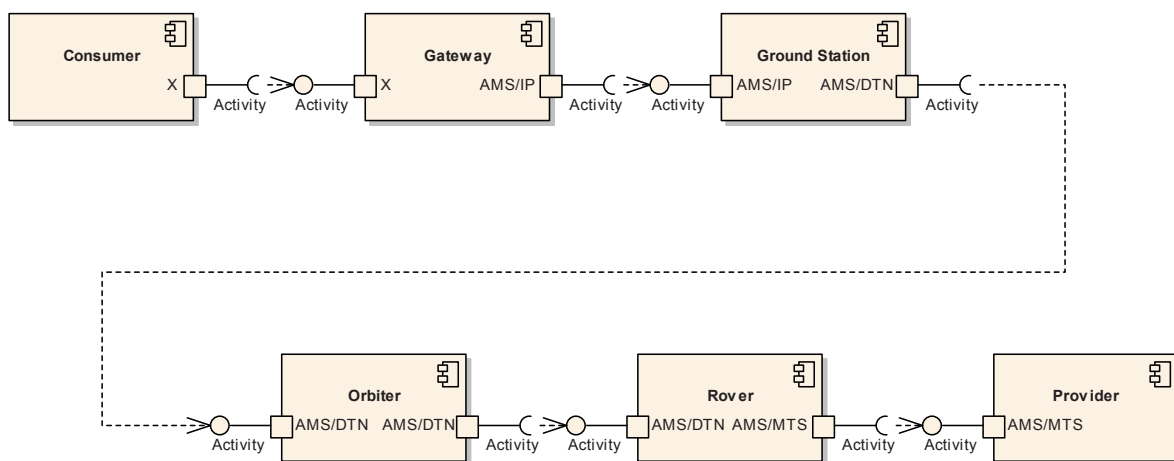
Consumer

X

Activity

Activity

X

Gateway

AMS/IP

Activity

Activity

AMS/IP

Ground Station

AMS/DTN

Activity

Activity

AMS/DTN

Orbiter

AMS/DTN

Activity

Activity

AMS/DTN

Rover

AMS/MTS

Activity

Activity

AMS/MTS

Provider